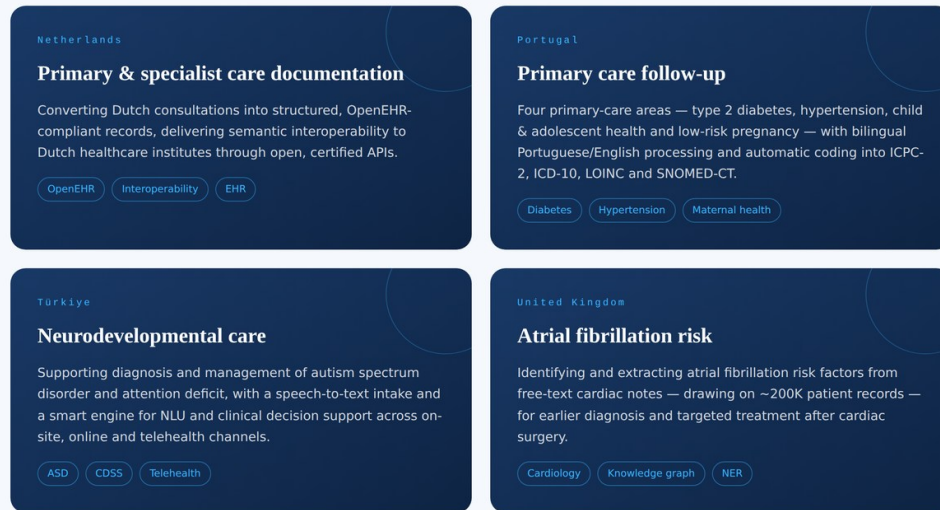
Netherlands

Primary & specialist care documentation

Converting Dutch consultations into structured, OpenEHR-compliant records, delivering semantic interoperability to Dutch healthcare institutes through open, certified APIs.

OpenEHR Interoperability EHR

Portugal

Primary care follow-up

Four primary-care areas — type 2 diabetes, hypertension, child & adolescent health and low-risk pregnancy — with bilingual Portuguese/English processing and automatic coding into ICPC-2, ICD-10, LOINC and SNOMED-CT.

Diabetes Hypertension Maternal health

Türkiye

Neurodevelopmental care

Supporting diagnosis and management of autism spectrum disorder and attention deficit, with a speech-to-text intake and a smart engine for NLU and clinical decision support across on-site, online and telehealth channels.

ASD CDSS Telehealth

United Kingdom

Atrial fibrillation risk

Identifying and extracting atrial fibrillation risk factors from free-text cardiac notes — drawing on ~200K patient records — for earlier diagnosis and targeted treatment after cardiac surgery.

Cardiology Knowledge graph NER